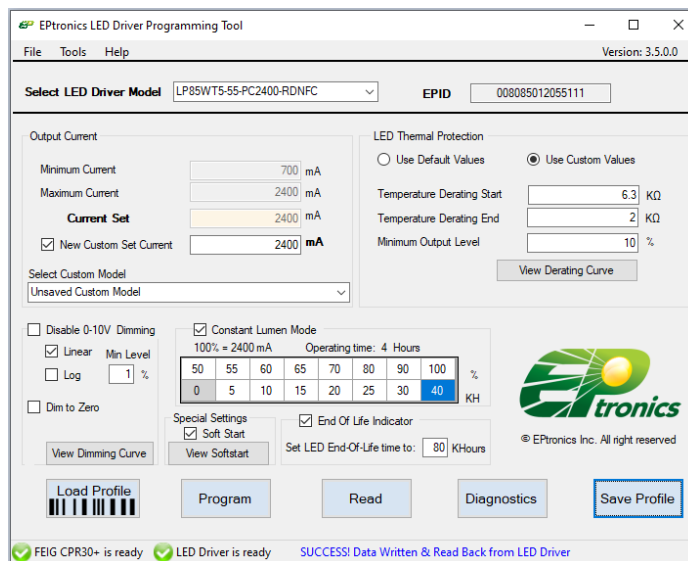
EPtronics LED Driver Programming Tool

File Tools Help

Version: 3.5.0.0

Select LED Driver Model LP85WT5-55-PC2400-RDNFC

EPID 008085012055111

Output Current

Minimum Current 700 mA

Maximum Current 2400 mA

Current Set 2400 mA

New Custom Set Current 2400 mA

Select Custom Model

Unsaved Custom Model

LED Thermal Protection

Use Default Values

Use Custom Values

Temperature Derating Start 6.3 KΩ

Temperature Derating End 2 KΩ

Minimum Output Level 10 %

View Derating Curve

Disable 0-10V Dimming

Linear

Min Level

Log

1 %

Dim to Zero

View Dimming Curve

Constant Lumen Mode

100% = 2400 mA

Operating time: 4 Hours

| 50 | 55 | 60 | 65 | 70 | 80 | 90 | 100 | % |
|---|---|---|---|---|---|---|---|---|
| 0 | 5 | 10 | 15 | 20 | 25 | 30 | 40 | KH |

Special Settings

Soft Start

View Softstart

End Of Life Indicator

Set LED End-Of-Life time to: 80 KHours

EPtronics

© EPtronics Inc. All right reserved

Load Profile

Program

Read

Diagnostics

Save Profile

FEIG CPR30+ is ready

LED Driver is ready

SUCCESS! Data Written & Read Back from LED Driver